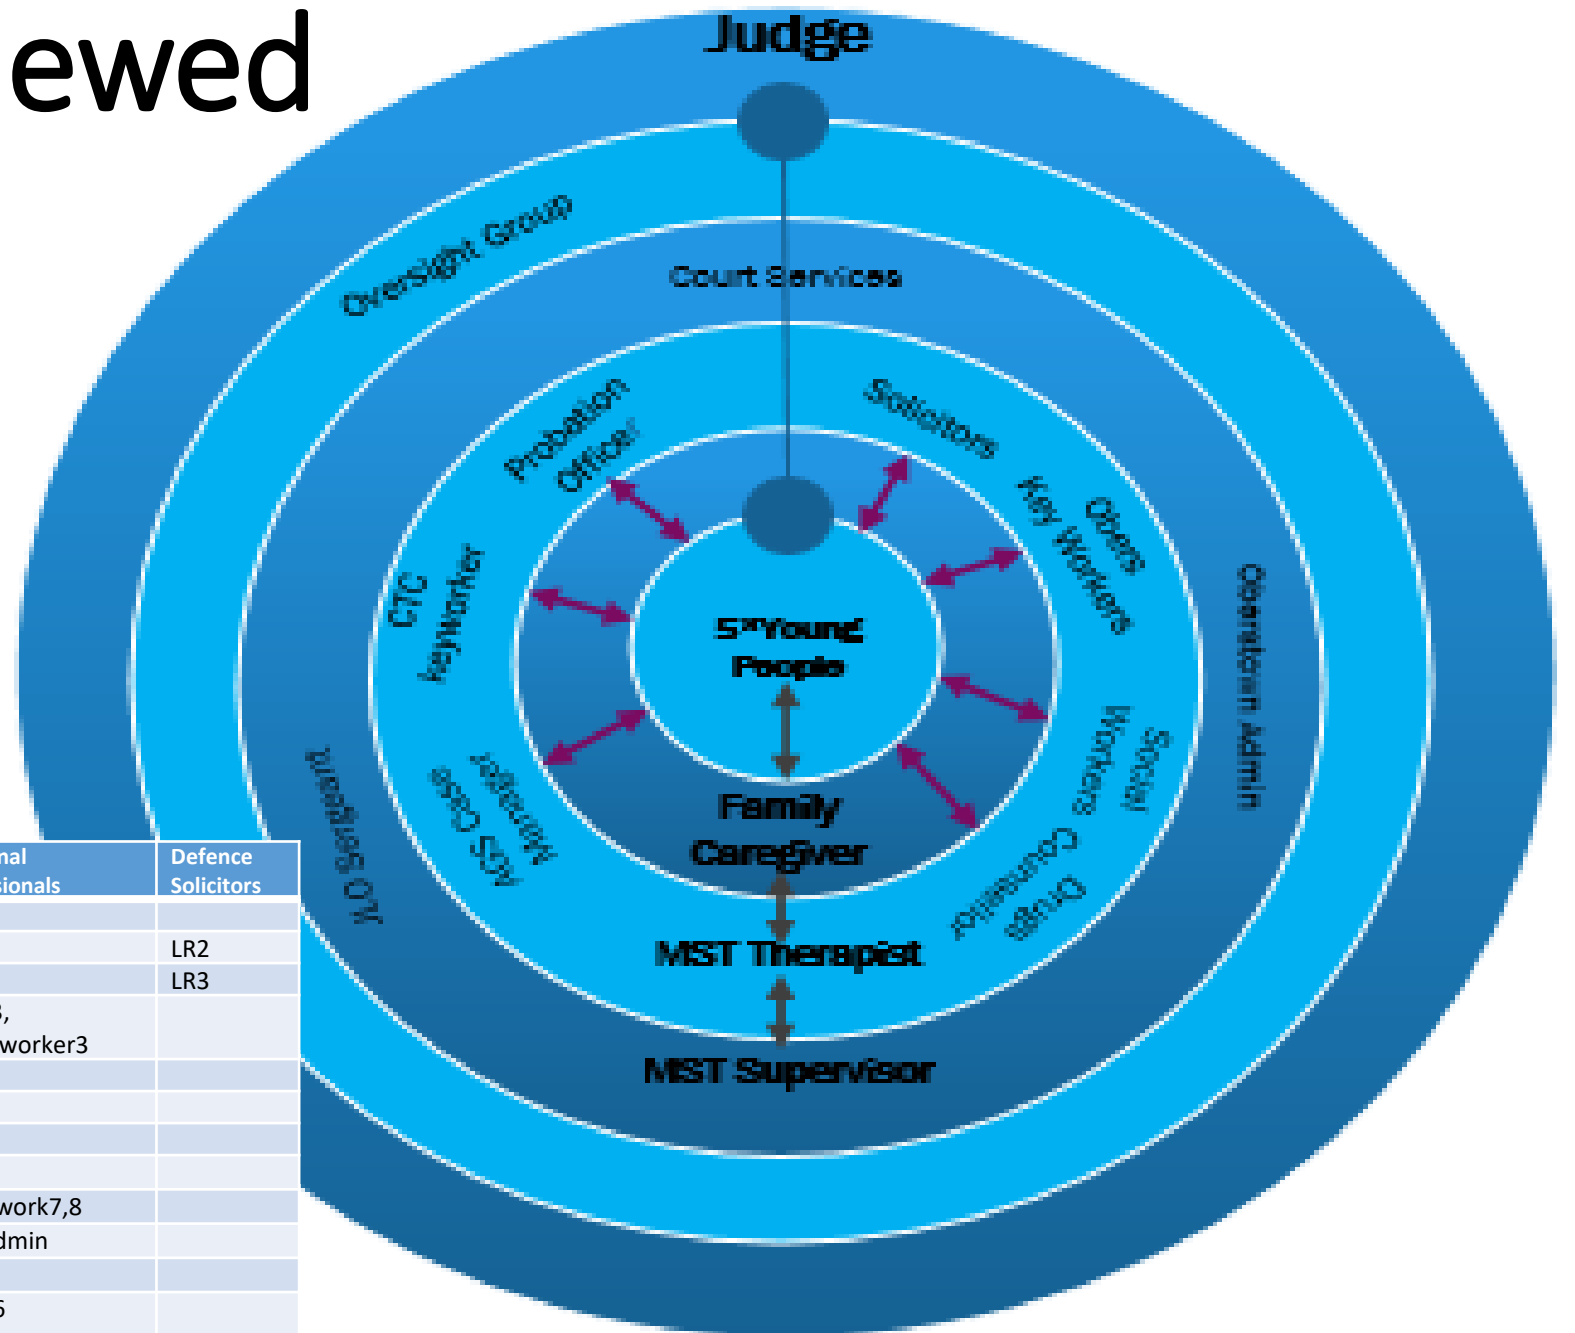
ewed

Judge

Oversight Group

Court Services

Probation Officer

Solicitors

Key Workers

Others

CTC Keyworker

$5^{x}$ Young People

Oberstown Admin

Social Workers

Drugs Counsellor

Family Caregiver

ACS Case Manager

JLO Sergeant

MST Therapist

MST Supervisor

| nal sionals | Defence Solicitors |
|---|---|
| | |
| | LR2 |
| | LR3 |
| 3, worker3 | |
| | |
| | |
| | |
| | |
| work7,8 | |
| dmin | |
| | |
| 6 | |